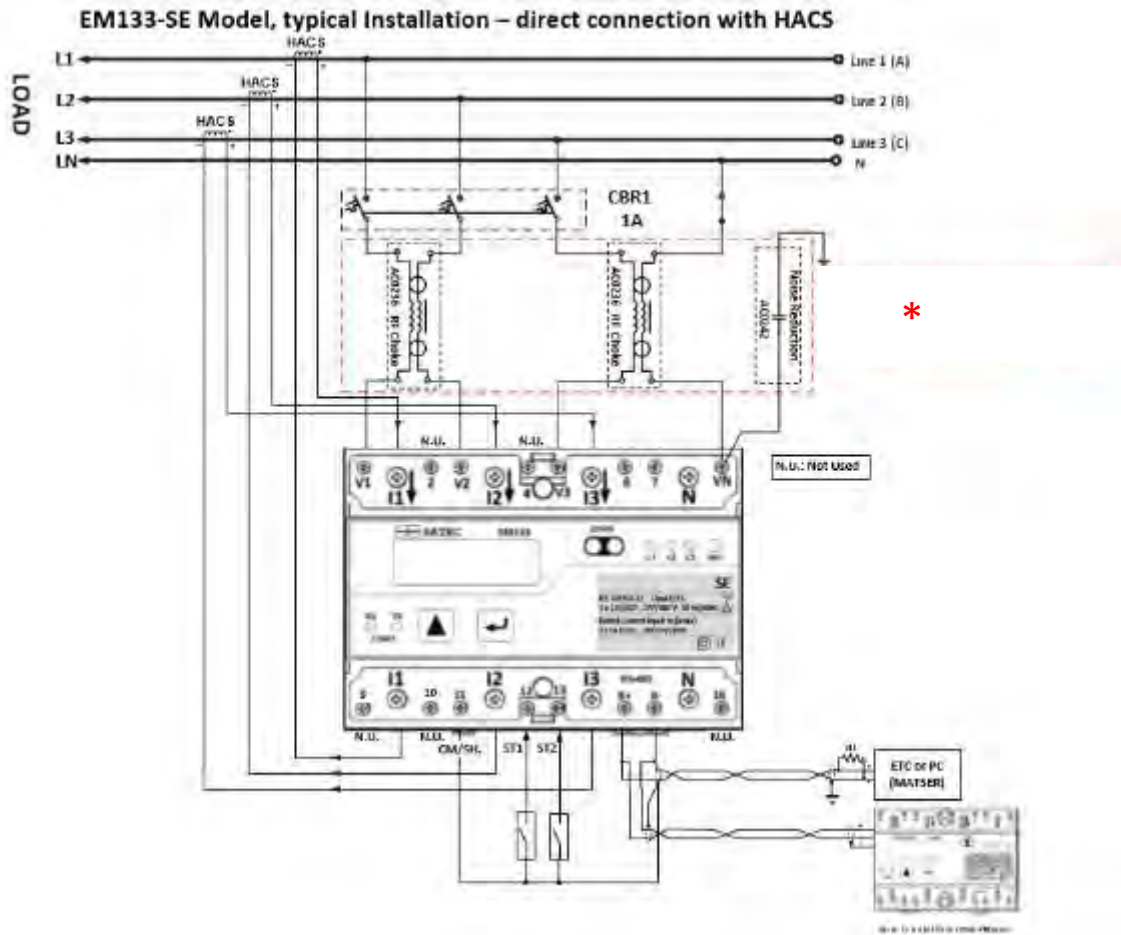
EM133-SE Model, typical Installation – direct connection with HACS

LOAD

L1
L2
L3
LN

HACS
HACS
HACS

Line 1 (A)
Line 2 (B)
Line 3 (C)
N

CBR1
1A

AC0216 RF Choke
AC0216 RF Choke
AC0342
Noise Reduction

*

N.U.
N.U.

V1 I1 2 V2 I2 4 V3 I3 6 7 N VN

N.U.: Not Used

SATEC EM133

SE

I1 I2 I3 N
9 10 11 12 13 RS-485 + - 16

N.U. N.U. CM/SH. ST1 ST2 N.U.

ETC or PC (MATSER)

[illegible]